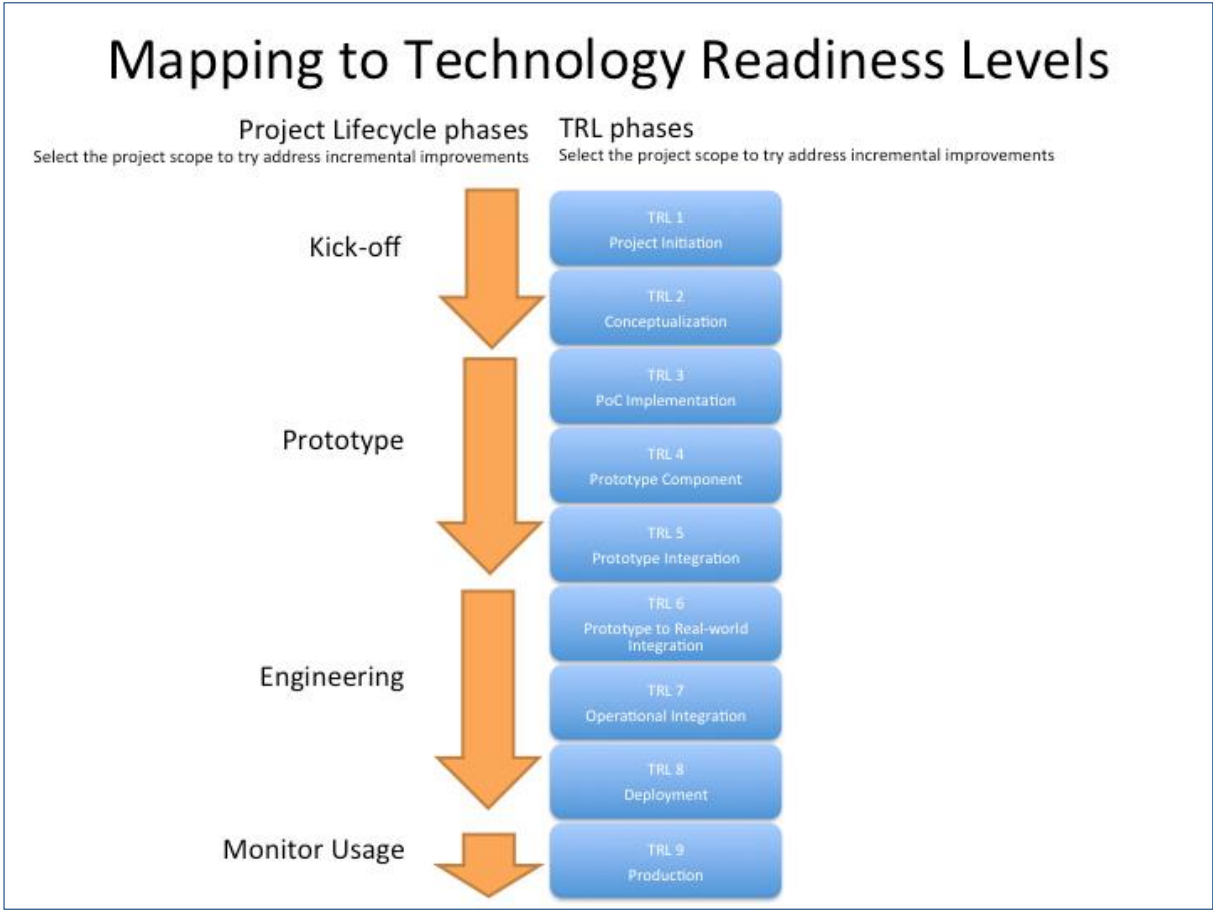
Mapping to Technology Readiness Levels

Project Lifecycle phases
Select the project scope to try address incremental improvements

TRL phases
Select the project scope to try address incremental improvements

Kick-off

TRL 1
Project Initiation

TRL 2
Conceptualization

Prototype

TRL 3
PoC Implementation

TRL 4
Prototype Component

TRL 5
Prototype Integration

Engineering

TRL 6
Prototype to Real-world Integration

TRL 7
Operational Integration

TRL 8
Deployment

Monitor Usage

TRL 9
Production